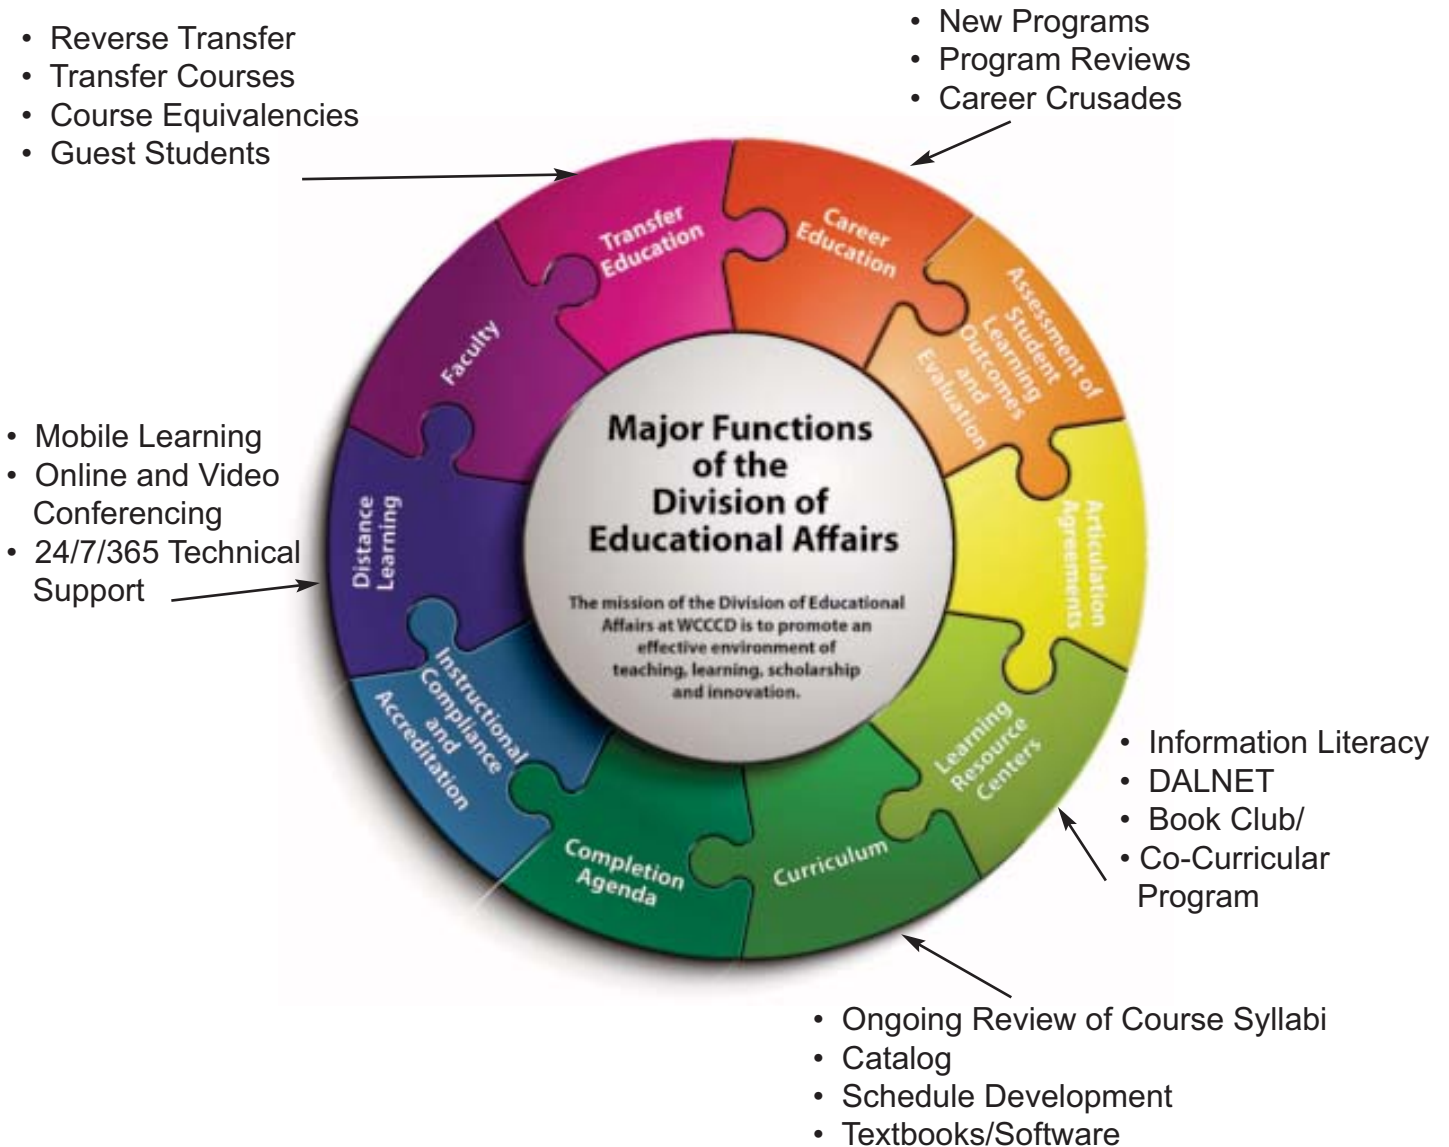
• Reverse Transfer
• Transfer Courses
• Course Equivalencies
• Guest Students

• New Programs
• Program Reviews
• Career Crusades

Transfer Education

Career Education

Assessment of Student Learning Outcomes and Evaluation

Faculty

Major Functions of the Division of Educational Affairs

The mission of the Division of Educational Affairs at WCCCD is to promote an effective environment of teaching, learning, scholarship and innovation.

• Mobile Learning
• Online and Video Conferencing
• 24/7/365 Technical Support

Distance Learning

Articulation Agreements

Instructional Compliance and Accreditation

Learning Resource Centers

Completion Agenda

Curriculum

• Information Literacy
• DALNET
• Book Club/
• Co-Curricular Program

• Ongoing Review of Course Syllabi
• Catalog
• Schedule Development
• Textbooks/Software